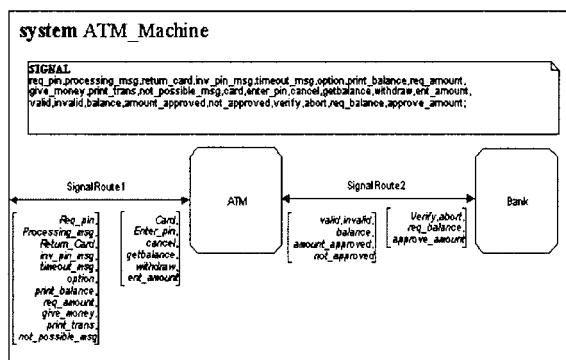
system ATM_Machine

SIGNAL
req_pin,processing_msg,return_card,inv_pin_msg,timeout_msg,option,print_balance,req_amount, give_money,print_trans,not_possible_msg,card,enter_pin,cancel,getbalance,withdraw,ent_amount, valid,invalid,balance,amount_approved,not_approved,verify,abort,req_balance,approve_amount;

SignalRoute1

ATM

SignalRoute2

Bank

Req_pin, Processing_msg, Return_Card, inv_pin_msg, timeout_msg, option, print_balance, req_amount, give_money, print_trans, not_possible_msg

Card, Enter_pin, cancel, getbalance, withdraw, ent_amount

valid,invalid, balance, amount_approved, not_approved

Verify,abort, req_balance, approve_amount